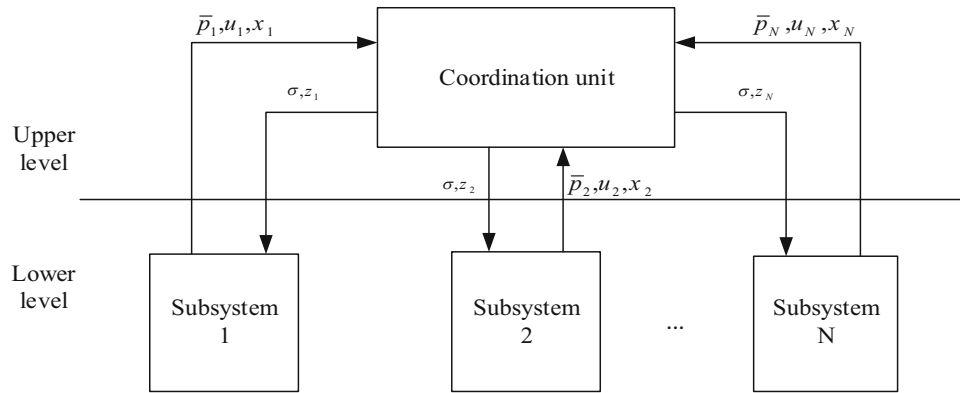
$\bar{p}_1, u_1, x_1$

$\bar{p}_N, u_N, x_N$

Coordination unit

$\sigma, z_1$

$\sigma, z_N$

Upper level

$\sigma, z_2$

$\bar{p}_2, u_2, x_2$

Lower level

Subsystem 1

Subsystem 2

...

Subsystem N